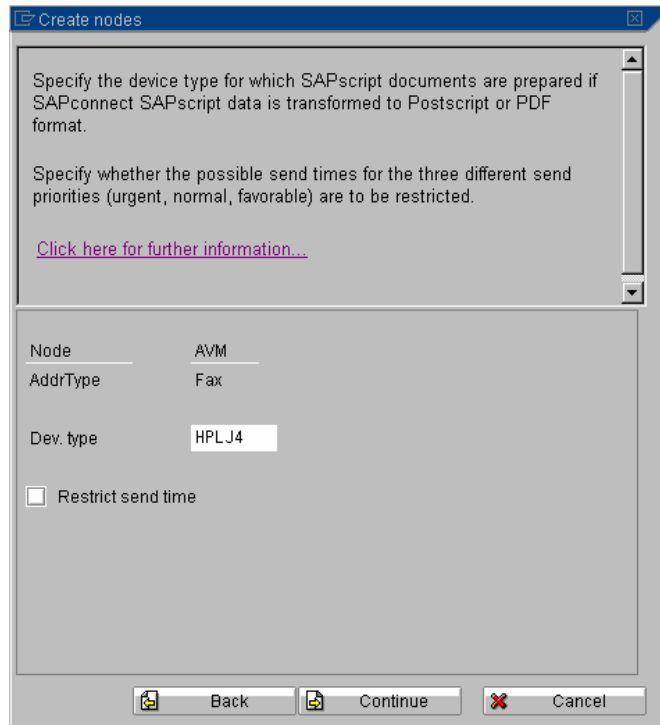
Create nodes

Specify the device type for which SAPscript documents are prepared if SAPconnect SAPscript data is transformed to Postscript or PDF format.

Specify whether the possible send times for the three different send priorities (urgent, normal, favorable) are to be restricted.

Click here for further information...

Node AVM
AddrType Fax

Dev. type HPLJ4

Restrict send time

Back Continue Cancel